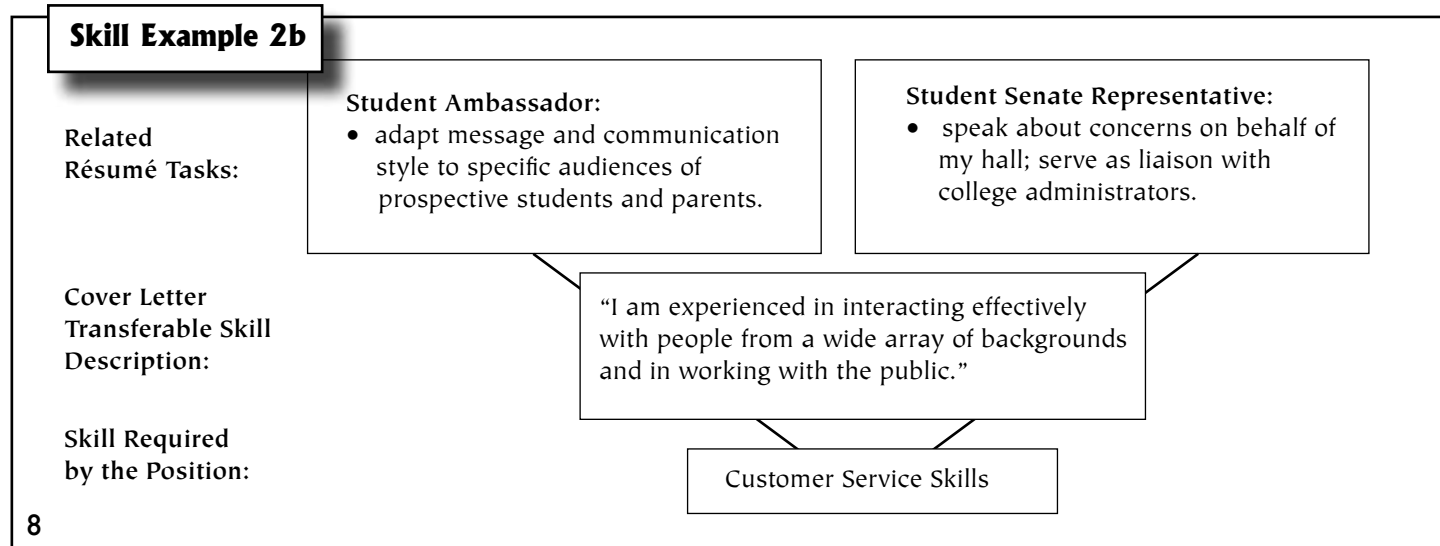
Skill Example 2b

Related Résumé Tasks:

Student Ambassador:
• adapt message and communication style to specific audiences of prospective students and parents.

Student Senate Representative:
• speak about concerns on behalf of my hall; serve as liaison with college administrators.

Cover Letter Transferable Skill Description:

"I am experienced in interacting effectively with people from a wide array of backgrounds and in working with the public."

Skill Required by the Position:

Customer Service Skills

8